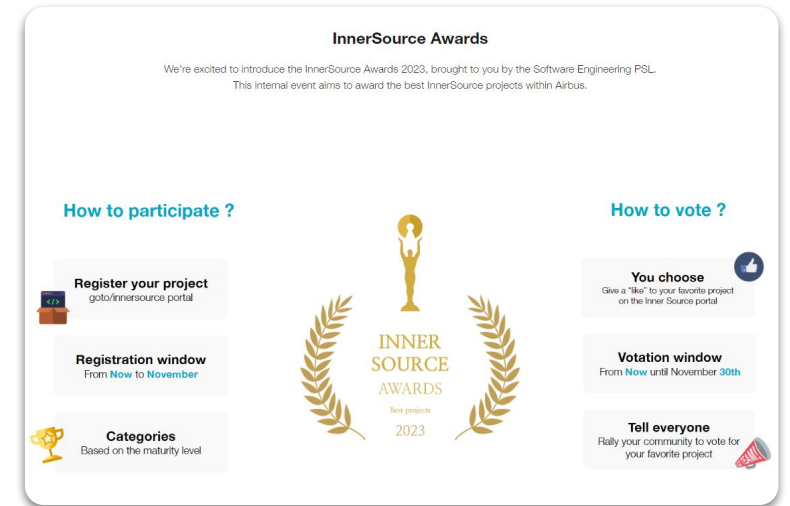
InnerSource Awards

We're excited to introduce the InnerSource Awards 2023, brought to you by the Software Engineering PSL. This internal event aims to award the best InnerSource projects within Airbus.

How to participate ?

Register your project
goto/innersource portal

Registration window
From Now to November

Categories
Based on the maturity level

INNER SOURCE AWARDS
Best projects
2023

How to vote ?

You choose
Give a "like" to your favorite project on the Inner Source portal

Votation window
From Now until November 30th

Tell everyone
Rally your community to vote for your favorite project